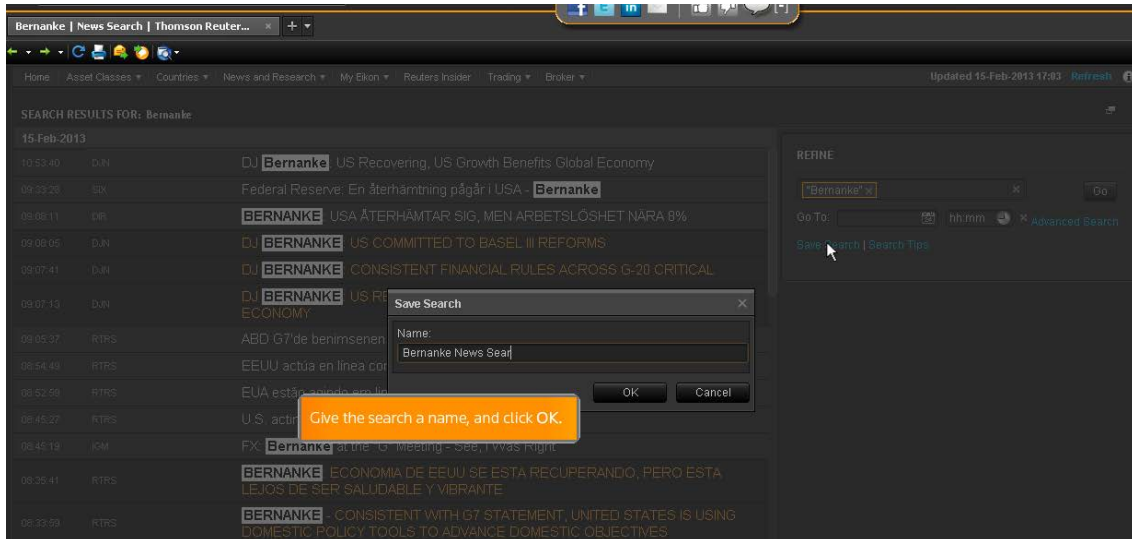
Bernanke | News Search | Thomson Reuter... × +

Home Asset Classes ▾ Countries ▾ News and Research ▾ My Eikon ▾ Reuters Insider Trading ▾ Broker ▾

Updated 15-Feb-2013 17:03 Refresh

SEARCH RESULTS FOR: Bernanke

15-Feb-2013

| | | |
|---|---|---|
| 10:53:40 | DJN | DJ Bernanke: US Recovering, US Growth Benefits Global Economy |
| 09:33:28 | SIX | Federal Reserve: En återhämtning pågår i USA - Bernanke |
| 09:08:11 | DIR | BERNANKE: USA ÅTERHÄMTAR SIG, MEN ARBETSLÖSHET NÄRA 8% |
| 09:08:05 | DJN | DJ BERNANKE: US COMMITTED TO BASEL III REFORMS |
| 09:07:41 | DJN | DJ BERNANKE: CONSISTENT FINANCIAL RULES ACROSS G-20 CRITICAL |
| 09:07:13 | DJN | DJ BERNANKE: US RE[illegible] ECONOMY |
| 09:05:37 | RTRS | ABD G7'de benimsenen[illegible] |
| 08:54:49 | RTRS | EEUU actúa en línea co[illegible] |
| 08:52:59 | RTRS | EUA estão agindo em lin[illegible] |
| 08:45:27 | RTRS | U.S. actir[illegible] |
| 08:45:19 | IOM | FX: Bernanke at the G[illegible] Meeting - See, I Was Right |
| 08:35:41 | RTRS | BERNANKE: ECONOMIA DE EEUU SE ESTA RECUPERANDO, PERO ESTA LEJOS DE SER SALUDABLE Y VIBRANTE |
| 08:33:59 | RTRS | BERNANKE - CONSISTENT WITH G7 STATEMENT, UNITED STATES IS USING DOMESTIC POLICY TOOLS TO ADVANCE DOMESTIC OBJECTIVES |

REFINE

"Bernanke" × × Go

Go To: hh:mm × Advanced Search

Save Search | Search Tips

Save Search ×

Name:

Bernanke News Sear

OK Cancel

Give the search a name, and click OK.